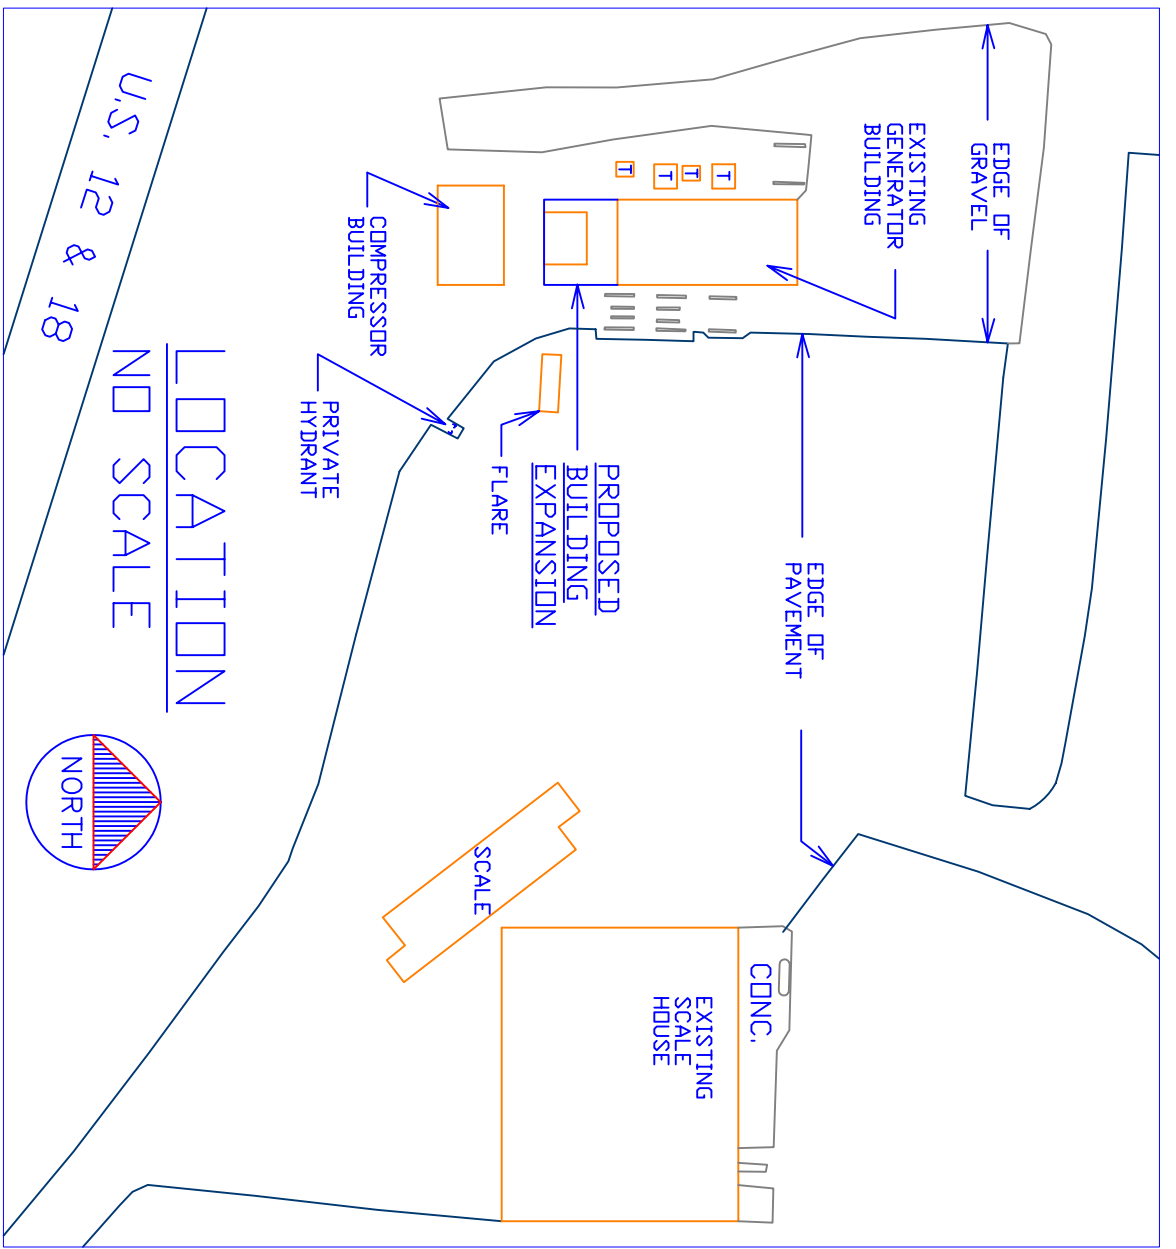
U.S. 12 & 18

LOCATION
NO SCALE

NORTH

COMPRESSOR BUILDING

PRIVATE HYDRANT

FLARE

PROPOSED BUILDING EXPANSION

T
T
T
T

EXISTING GENERATOR BUILDING

EDGE OF GRAVEL

EDGE OF PAVEMENT

SCALE

CONC.

EXISTING SCALE HOUSE